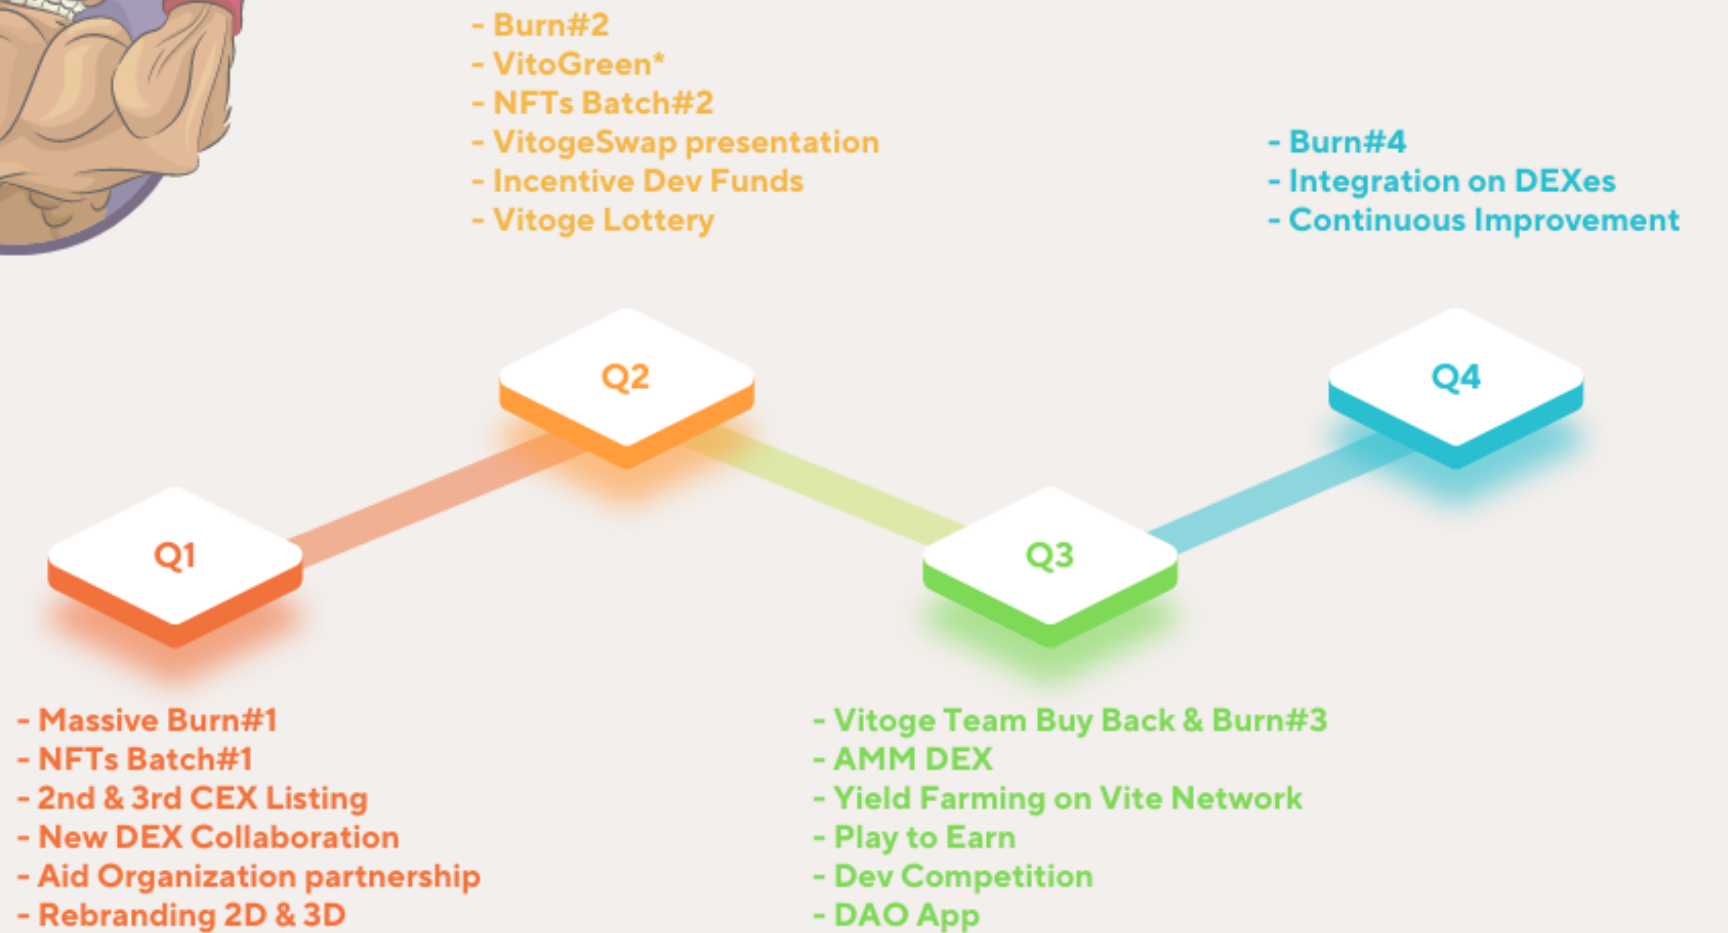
- Burn#2
- VitoGreen*
- NFTs Batch#2
- VitogeSwap presentation
- Incentive Dev Funds
- Vitoge Lottery

- Burn#4
- Integration on DEXes
- Continuous Improvement

Q2

Q4

Q1

Q3

- Massive Burn#1
- NFTs Batch#1
- 2nd & 3rd CEX Listing
- New DEX Collaboration
- Aid Organization partnership
- Rebranding 2D & 3D

- Vitoge Team Buy Back & Burn#3
- AMM DEX
- Yield Farming on Vite Network
- Play to Earn
- Dev Competition
- DAO App